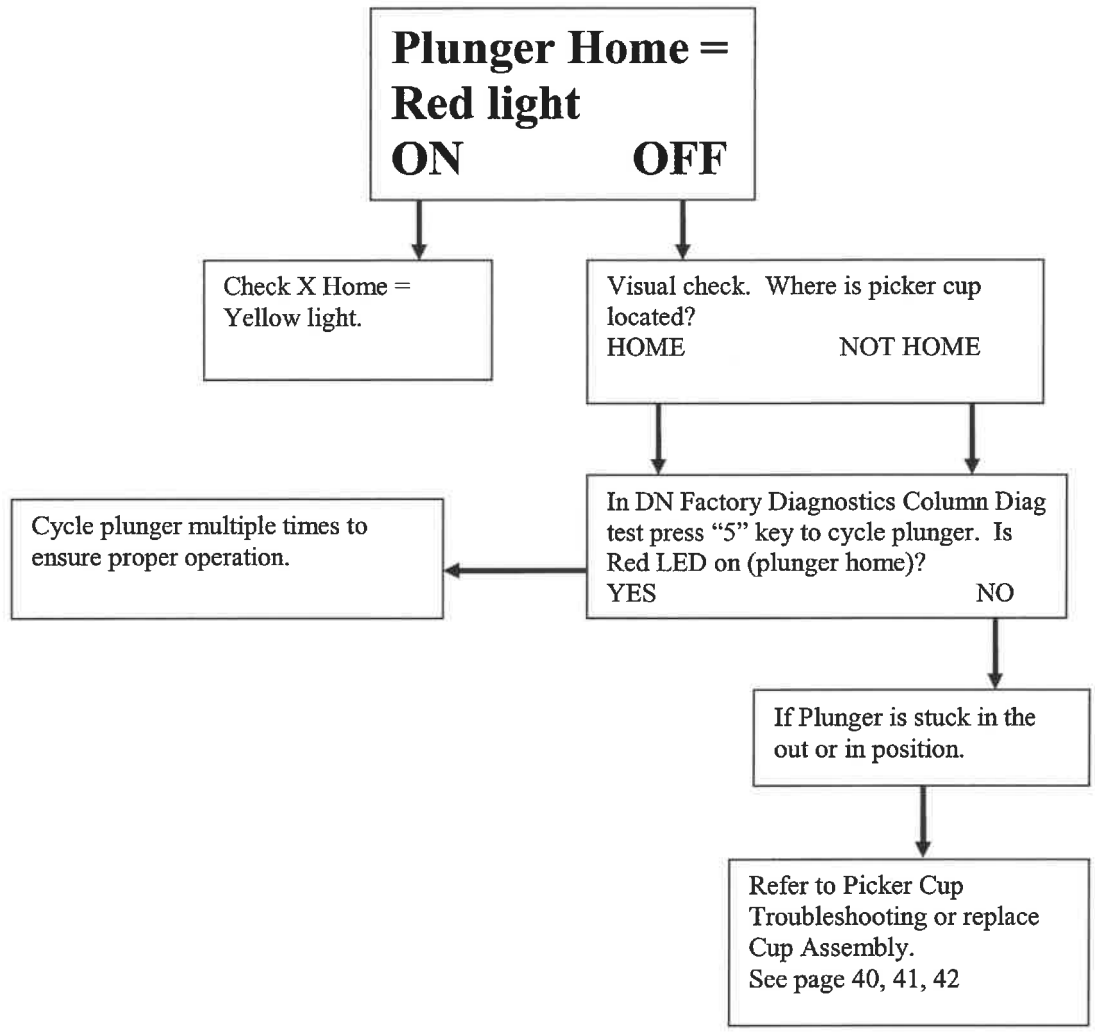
Plunger Home = Red light
ON OFF

Check X Home = Yellow light.

Visual check. Where is picker cup located?
HOME NOT HOME

In DN Factory Diagnostics Column Diag test press “5” key to cycle plunger. Is Red LED on (plunger home)?
YES NO

Cycle plunger multiple times to ensure proper operation.

If Plunger is stuck in the out or in position.

Refer to Picker Cup Troubleshooting or replace Cup Assembly.
See page 40, 41, 42